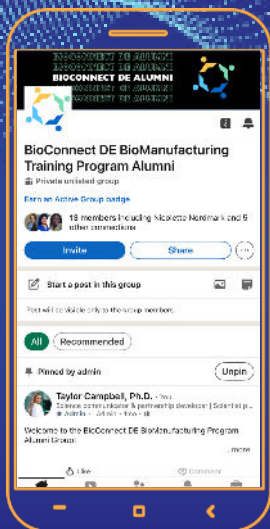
BIOCONNECT DE ALUMNI
BIOCONNECT DE ALUMNI
BIOCONNECT DE ALUMNI
BIOCONNECT DE ALUMNI
BIOCONNECT DE ALUMNI

BioConnect DE BioManufacturing Training Program Alumni

Private unlisted group

Earn an Active Group badge

18 members including Nicolette Nordmark and 5 other connections

Invite

Share

Start a post in this group

Post will be visible only to the group members.

All

Recommended

Pinned by admin

Unpin

Tayler Campbell, Ph.D. · 1mo

Science communicator & partnership developer | Scientist p...

Admin · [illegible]

Welcome to the BioConnect DE BioManufacturing Program Alumni Group!

...more

Like

Comment